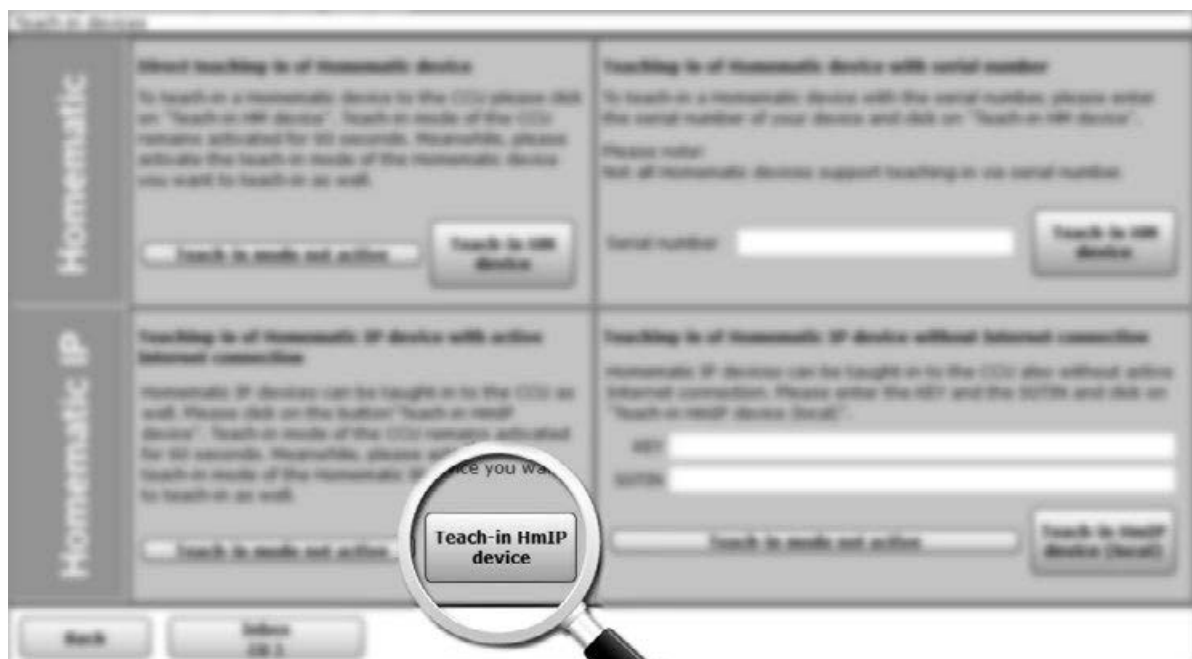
Teach-in devices

Homematic

Direct teaching in of Homematic device

To teach-in a Homematic device to the CCU please click on "Teach-in HM device". Teach-in mode of the CCU remains activated for 60 seconds. Meanwhile, please activate the teach-in mode of the Homematic device you want to teach-in as well.

Teach-in mode not active

Teach-in HM device

Teaching in of Homematic device with serial number

To teach-in a Homematic device with the serial number, please enter the serial number of your device and click on "Teach-in HM device".

Please note:
Not all Homematic devices support teaching in via serial number.

Serial number

Teach-in HM device

Homematic IP

Teaching in of Homematic IP device with active internet connection

Homematic IP devices can be taught in to the CCU as well. Please click on the button "Teach-in HmIP device". Teach-in mode of the CCU remains activated for 60 seconds. Meanwhile, please activate the teach-in mode of the Homematic IP device you want to teach-in as well.

Teach-in mode not active

Teach-in HmIP device

Teaching in of Homematic IP device without Internet connection

Homematic IP devices can be taught in to the CCU also without active Internet connection. Please enter the KEY and the SGTIN and click on "Teach-in HmIP device (local)".

KEY

SGTIN

Teach-in mode not active

Teach-in HmIP device (local)

Back

Inbox
(0)